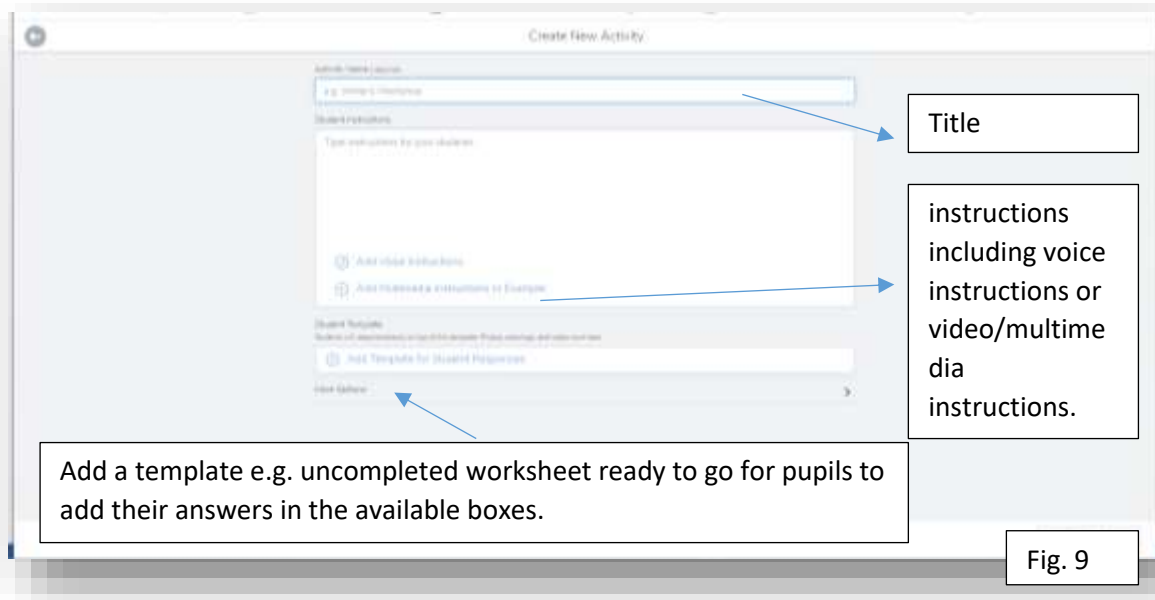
Create New Activity

Activity Name (required)

e.g. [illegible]

Student Instructions

Type instructions for your students

Add voice instructions

Add multimedia instructions or Example

Student Template

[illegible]

Add Template for Student Responses

More Options

Title

instructions including voice instructions or video/multimedia instructions.

Add a template e.g. uncompleted worksheet ready to go for pupils to add their answers in the available boxes.

Fig. 9